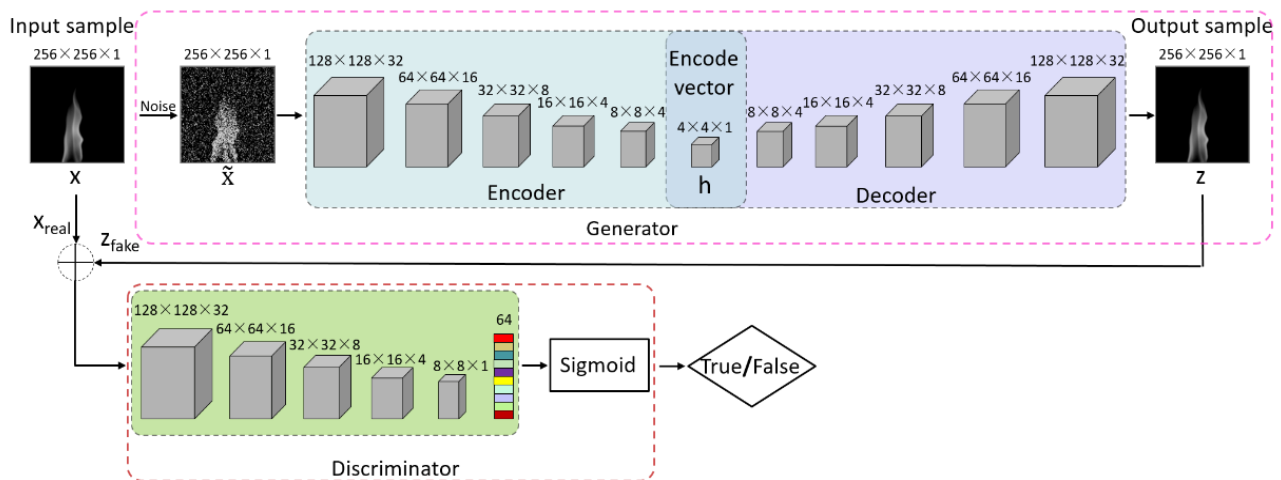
Input sample
256×256×1
Noise
256×256×1
128×128×32
64×64×16
32×32×8
16×16×4
8×8×4
Encode vector
4×4×1
h
8×8×4
16×16×4
32×32×8
64×64×16
128×128×32
Output sample
256×256×1
x
$\tilde{x}$
Encoder
Decoder
z
Generator
$x_{real}$
$z_{fake}$
128×128×32
64×64×16
32×32×8
16×16×4
8×8×1
64
Sigmoid
True/False
Discriminator